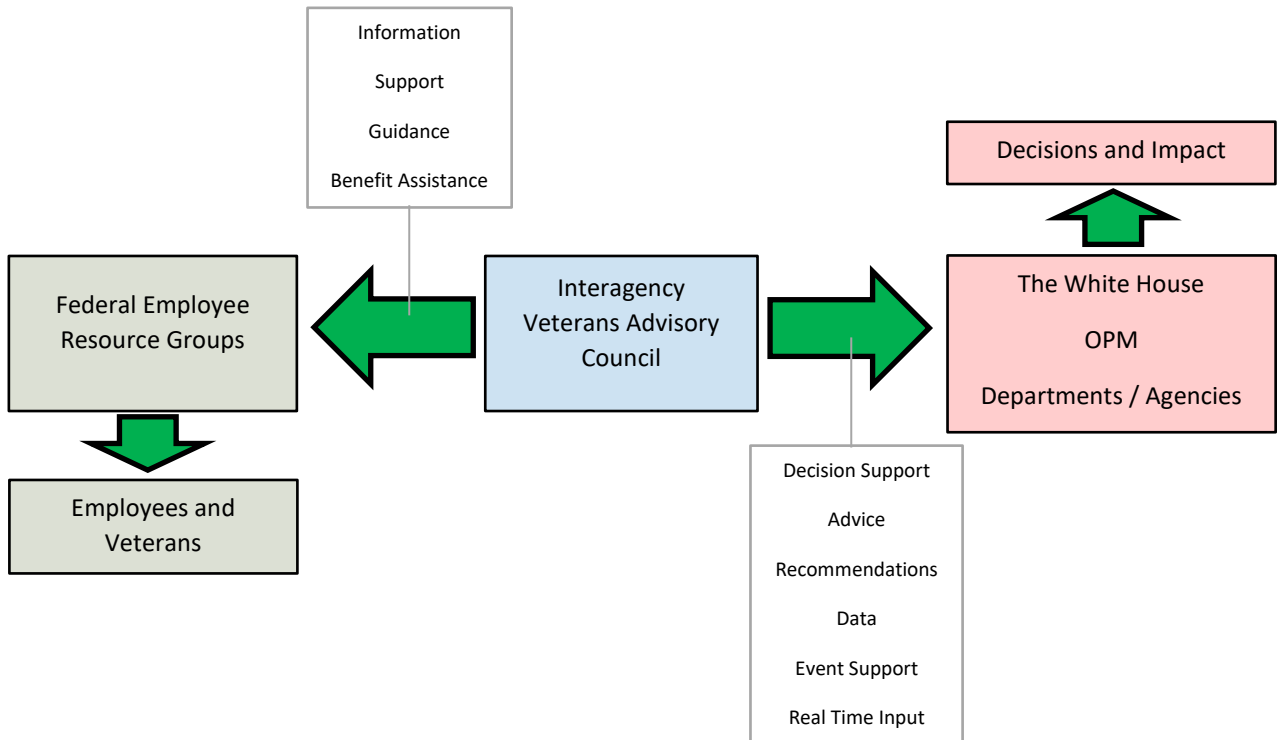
Information

Support

Guidance

Benefit Assistance

Decisions and Impact

Federal Employee Resource Groups

Interagency Veterans Advisory Council

The White House

OPM

Departments / Agencies

Employees and Veterans

Decision Support

Advice

Recommendations

Data

Event Support

Real Time Input